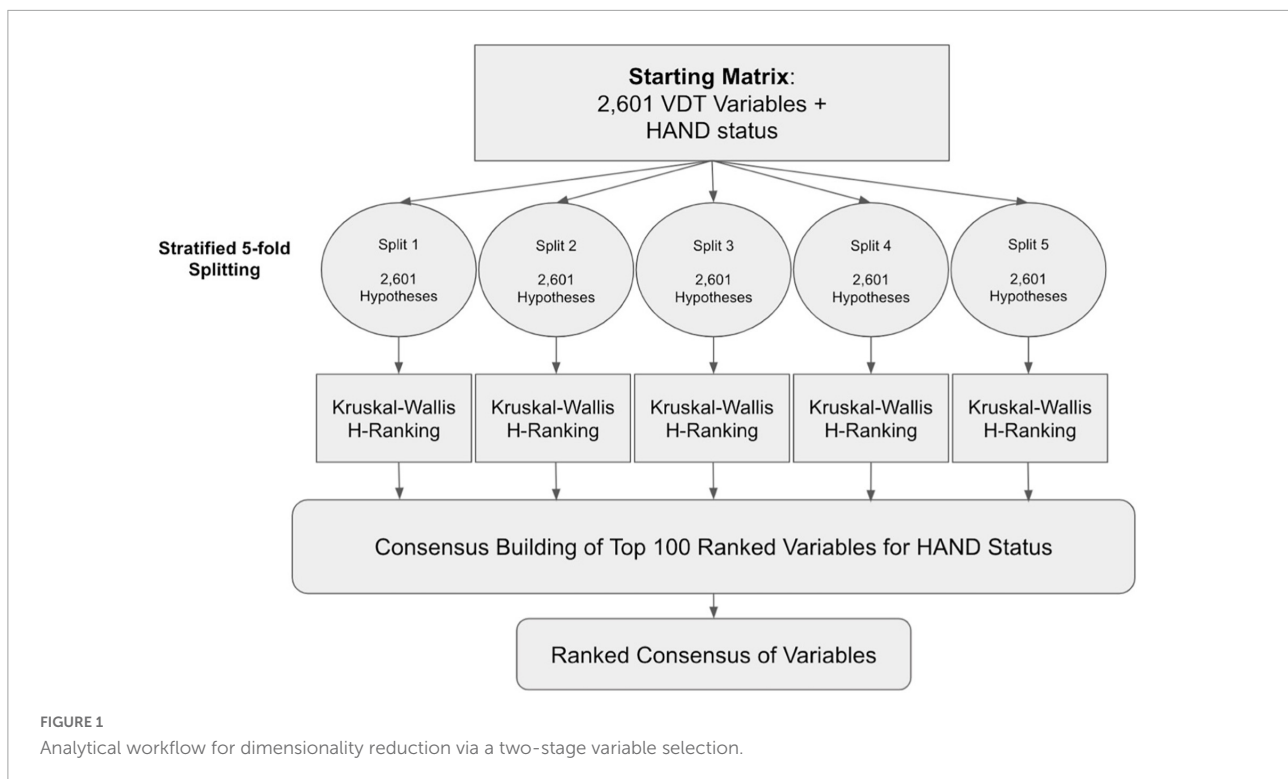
Starting Matrix:
2,601 VDT Variables +
HAND status

Stratified 5-fold Splitting

Split 1

2,601 Hypotheses

Split 2

2,601 Hypotheses

Split 3

2,601 Hypotheses

Split 4

2,601 Hypotheses

Split 5

2,601 Hypotheses

Kruskal-Wallis H-Ranking

Kruskal-Wallis H-Ranking

Kruskal-Wallis H-Ranking

Kruskal-Wallis H-Ranking

Kruskal-Wallis H-Ranking

Consensus Building of Top 100 Ranked Variables for HAND Status

Ranked Consensus of Variables

FIGURE 1
Analytical workflow for dimensionality reduction via a two-stage variable selection.